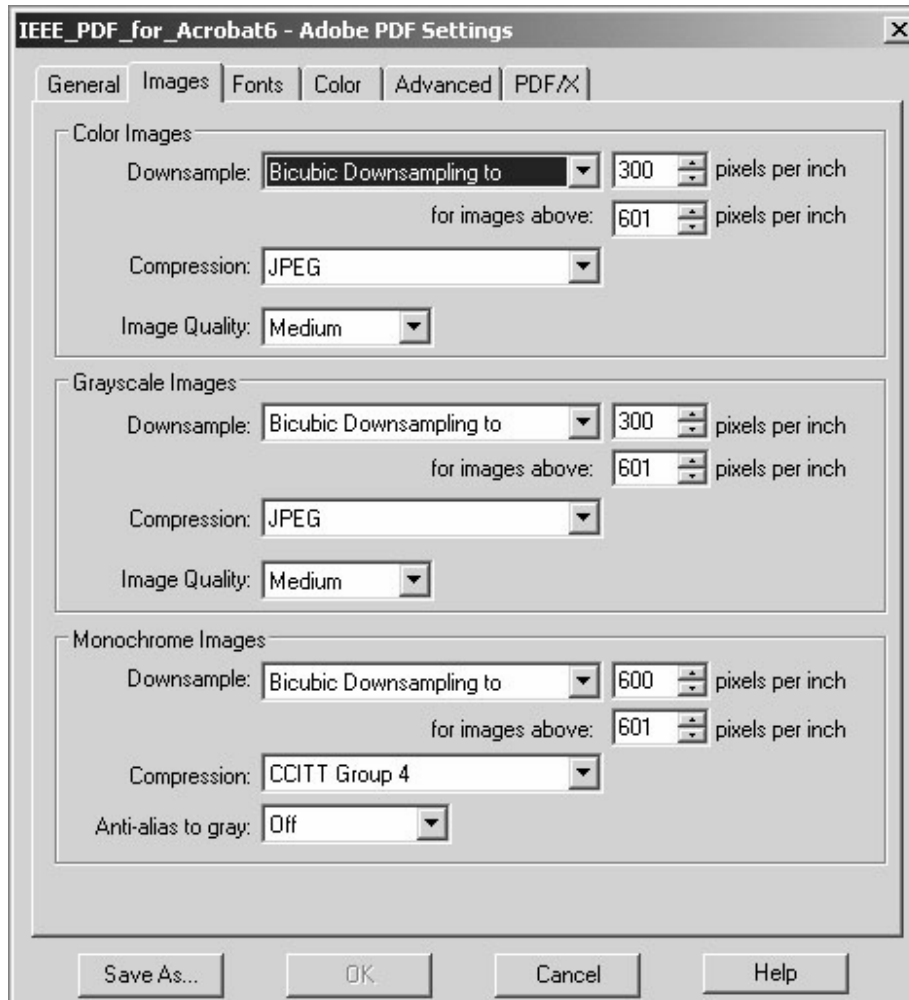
IEEE_PDF_for_Acrobat6 - Adobe PDF Settings

×

General | Images | Fonts | Color | Advanced | PDF/X

Color Images

Downsample: Bicubic Downsampling to 300 pixels per inch

for images above: 601 pixels per inch

Compression: JPEG

Image Quality: Medium

Grayscale Images

Downsample: Bicubic Downsampling to 300 pixels per inch

for images above: 601 pixels per inch

Compression: JPEG

Image Quality: Medium

Monochrome Images

Downsample: Bicubic Downsampling to 600 pixels per inch

for images above: 601 pixels per inch

Compression: CCITT Group 4

Anti-alias to gray: Off

Save As... | OK | Cancel | Help